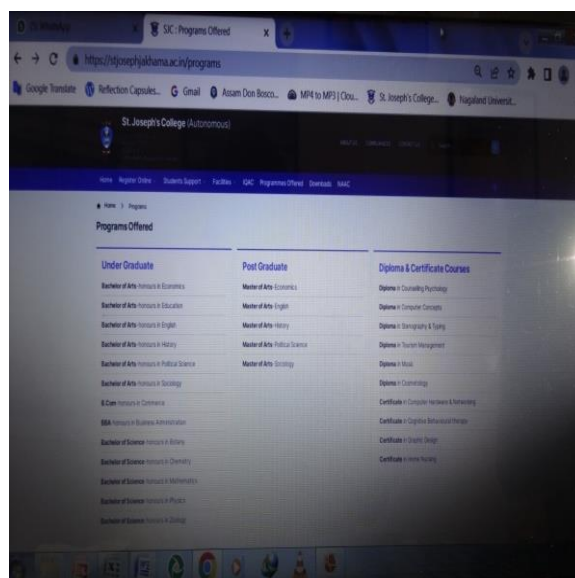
SJC : Programs Offered

https://stjosephjakhama.ac.in/programs

Google Translate   Reflection Capsules...   Gmail   Assam Don Bosco...   MP4 to MP3 | Clou...   St. Joseph's College...   Nagaland Universit...

St. Joseph's College (Autonomous)

Home   Register Online   Students Support   Facilities   IQAC   Programmes Offered   Downloads   NAAC

Home > Programs

Programs Offered

Under Graduate

Bachelor of Arts Honours in Economics
Bachelor of Arts Honours in Education
Bachelor of Arts Honours in English
Bachelor of Arts Honours in History
Bachelor of Arts Honours in Political Science
Bachelor of Arts Honours in Sociology
B.Com Honours in Commerce
BBA Honours in Business Administration
Bachelor of Science Honours in Botany
Bachelor of Science Honours in Chemistry
Bachelor of Science Honours in Mathematics
Bachelor of Science Honours in Physics
Bachelor of Science Honours in Zoology

Post Graduate

Master of Arts Economics
Master of Arts English
Master of Arts History
Master of Arts Political Science
Master of Arts Sociology

Diploma & Certificate Courses

Diploma in Counselling Psychology
Diploma in Computer Concepts
Diploma in Stenography & Typing
Diploma in Tourism Management
Diploma in Music
Diploma in Cosmetology
Certificate in Computer Hardware & Networking
Certificate in Cognitive Behavioural therapy
Certificate in Graphic Design
Certificate in Home Nursing